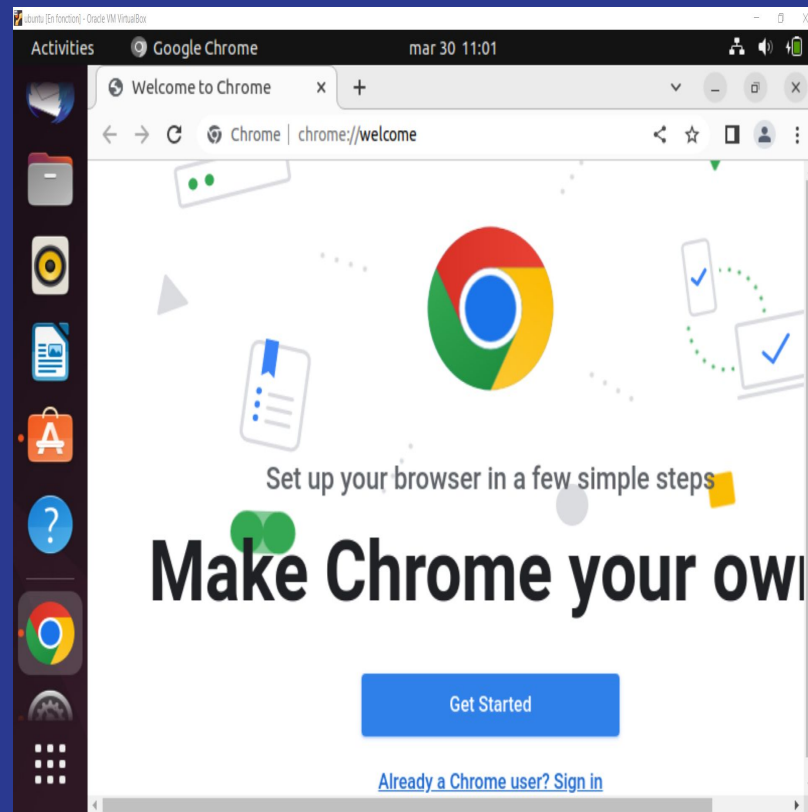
ubuntu [En fonction] - Oracle VM VirtualBox

Activities Google Chrome mar 30 11:01

Welcome to Chrome

Chrome | chrome://welcome

Set up your browser in a few simple steps

Make Chrome your ow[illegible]

Get Started

Already a Chrome user? Sign in